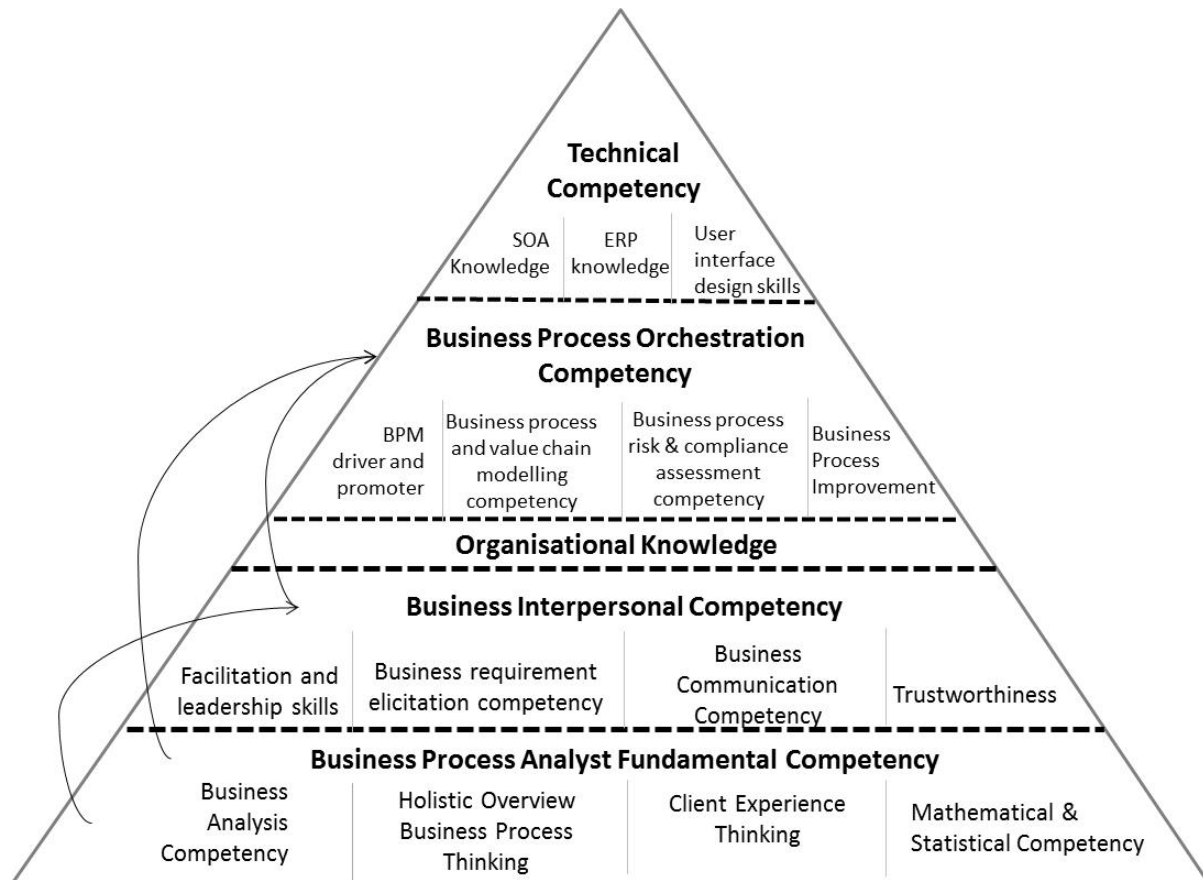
Technical Competency

SOA Knowledge

ERP knowledge

User interface design skills

Business Process Orchestration Competency

BPM driver and promoter

Business process and value chain modelling competency

Business process risk & compliance assessment competency

Business Process Improvement

Organisational Knowledge

Business Interpersonal Competency

Facilitation and leadership skills

Business requirement elicitation competency

Business Communication Competency

Trustworthiness

Business Process Analyst Fundamental Competency

Business Analysis Competency

Holistic Overview Business Process Thinking

Client Experience Thinking

Mathematical & Statistical Competency